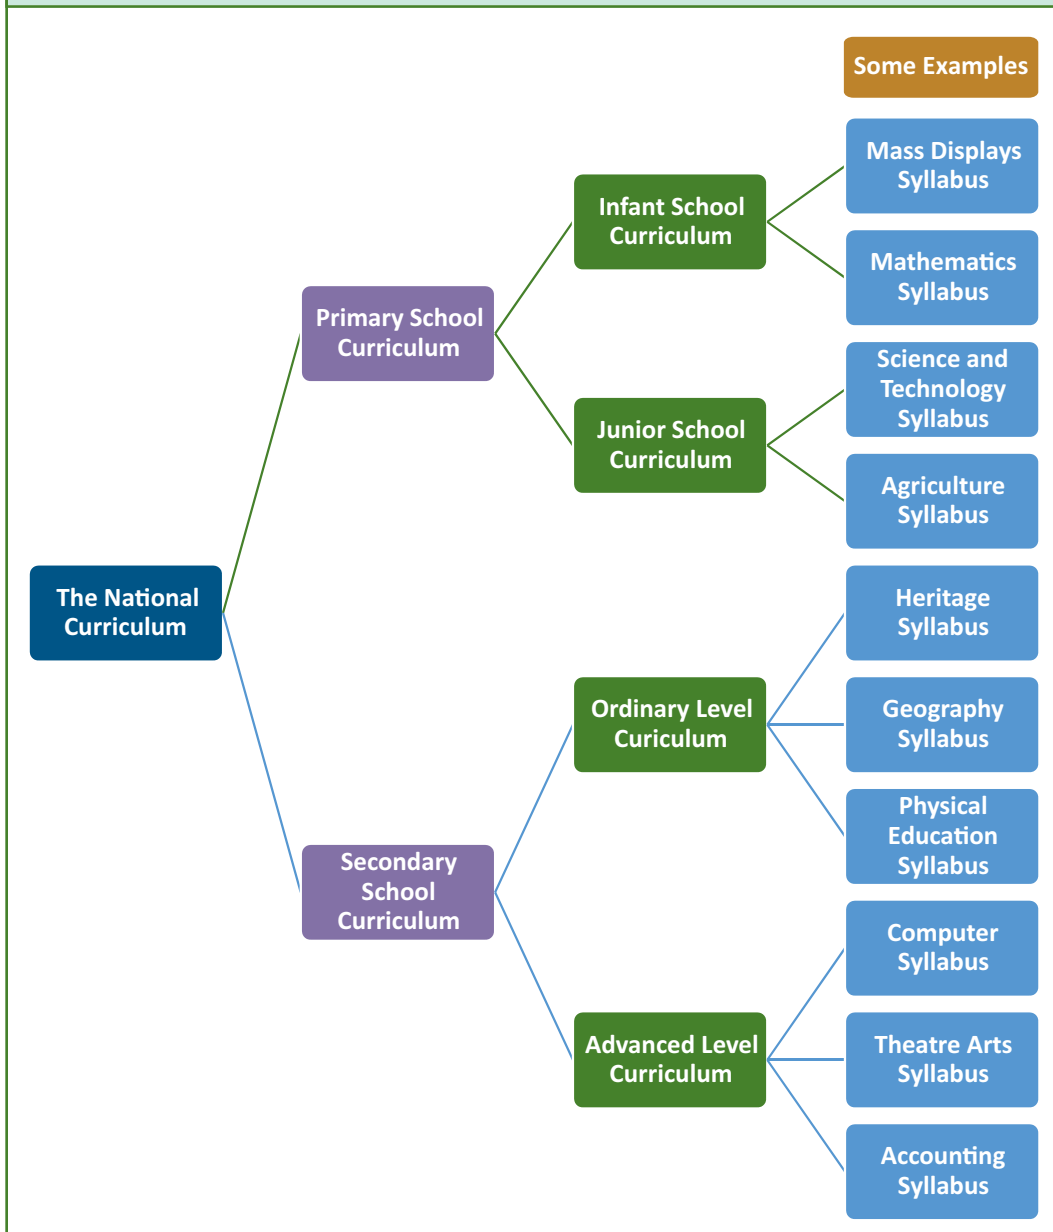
Some Examples

The National Curriculum

Primary School Curriculum

Infant School Curriculum

Mass Displays Syllabus

Mathematics Syllabus

Junior School Curriculum

Science and Technology Syllabus

Agriculture Syllabus

Secondary School Curriculum

Ordinary Level Curiculum

Heritage Syllabus

Geography Syllabus

Physical Education Syllabus

Advanced Level Curriculum

Computer Syllabus

Theatre Arts Syllabus

Accounting Syllabus